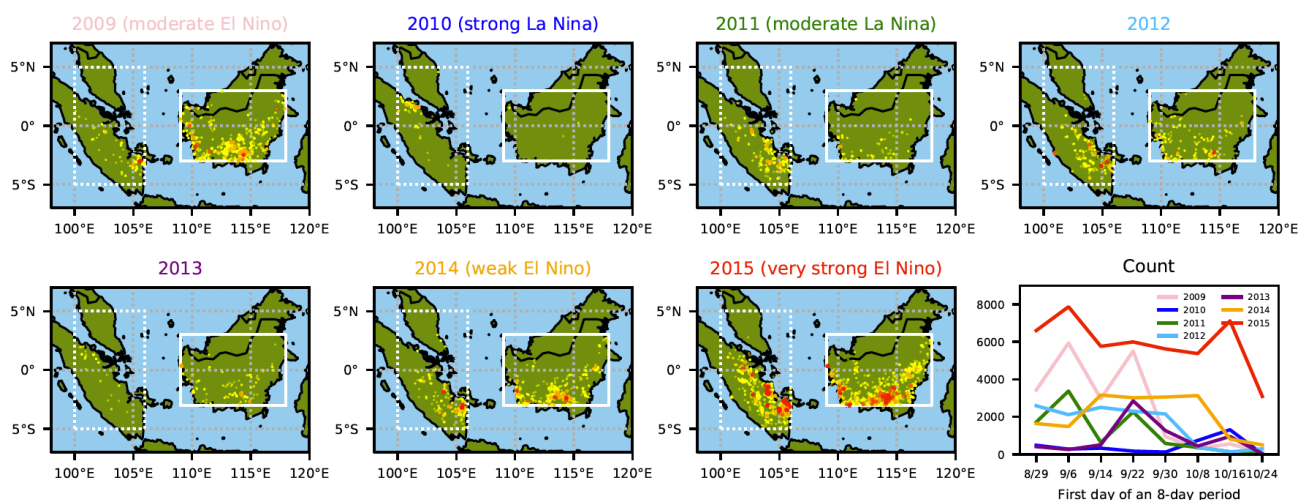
2009 (moderate El Nino)

5°N
0°
5°S
100°E 105°E 110°E 115°E 120°E

2010 (strong La Nina)

5°N
0°
5°S
100°E 105°E 110°E 115°E 120°E

2011 (moderate La Nina)

5°N
0°
5°S
100°E 105°E 110°E 115°E 120°E

2012

5°N
0°
5°S
100°E 105°E 110°E 115°E 120°E

2013

5°N
0°
5°S
100°E 105°E 110°E 115°E 120°E

2014 (weak El Nino)

5°N
0°
5°S
100°E 105°E 110°E 115°E 120°E

2015 (very strong El Nino)

5°N
0°
5°S
100°E 105°E 110°E 115°E 120°E

Count

2009
2010
2011
2012
2013
2014
2015

8000
6000
4000
2000
0

8/29 9/6 9/14 9/22 9/30 10/8 10/16 10/24

First day of an 8-day period